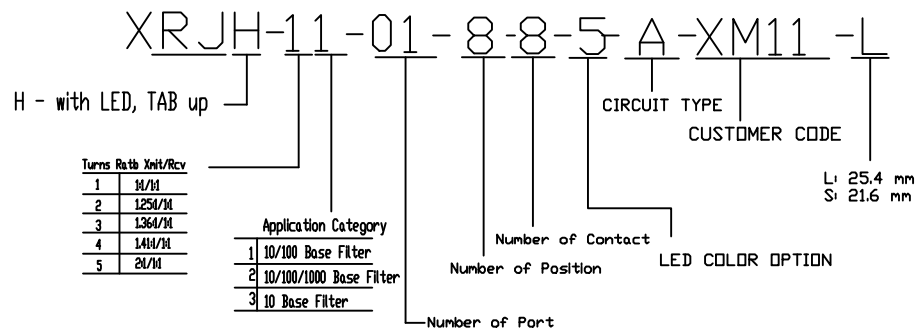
XRJH-11-01-8-8-5-A-XM11 -L

H - with LED, TAB up

CIRCUIT TYPE

CUSTOMER CODE

L: 25.4 mm
S: 21.6 mm

Turns Ratio Xmit/Rcv

| 1 | 1:1/1:1 |
|---|---|
| 2 | 1.25:1/1:1 |
| 3 | 1.36:1/1:1 |
| 4 | 1.41:1/1:1 |
| 5 | 2:1/1:1 |

Application Category

| 1 | 10/100 Base Filter |
|---|---|
| 2 | 10/100/1000 Base Filter |
| 3 | 10 Base Filter |

Number of Contact

LED COLOR OPTION

Number of Position

Number of Port